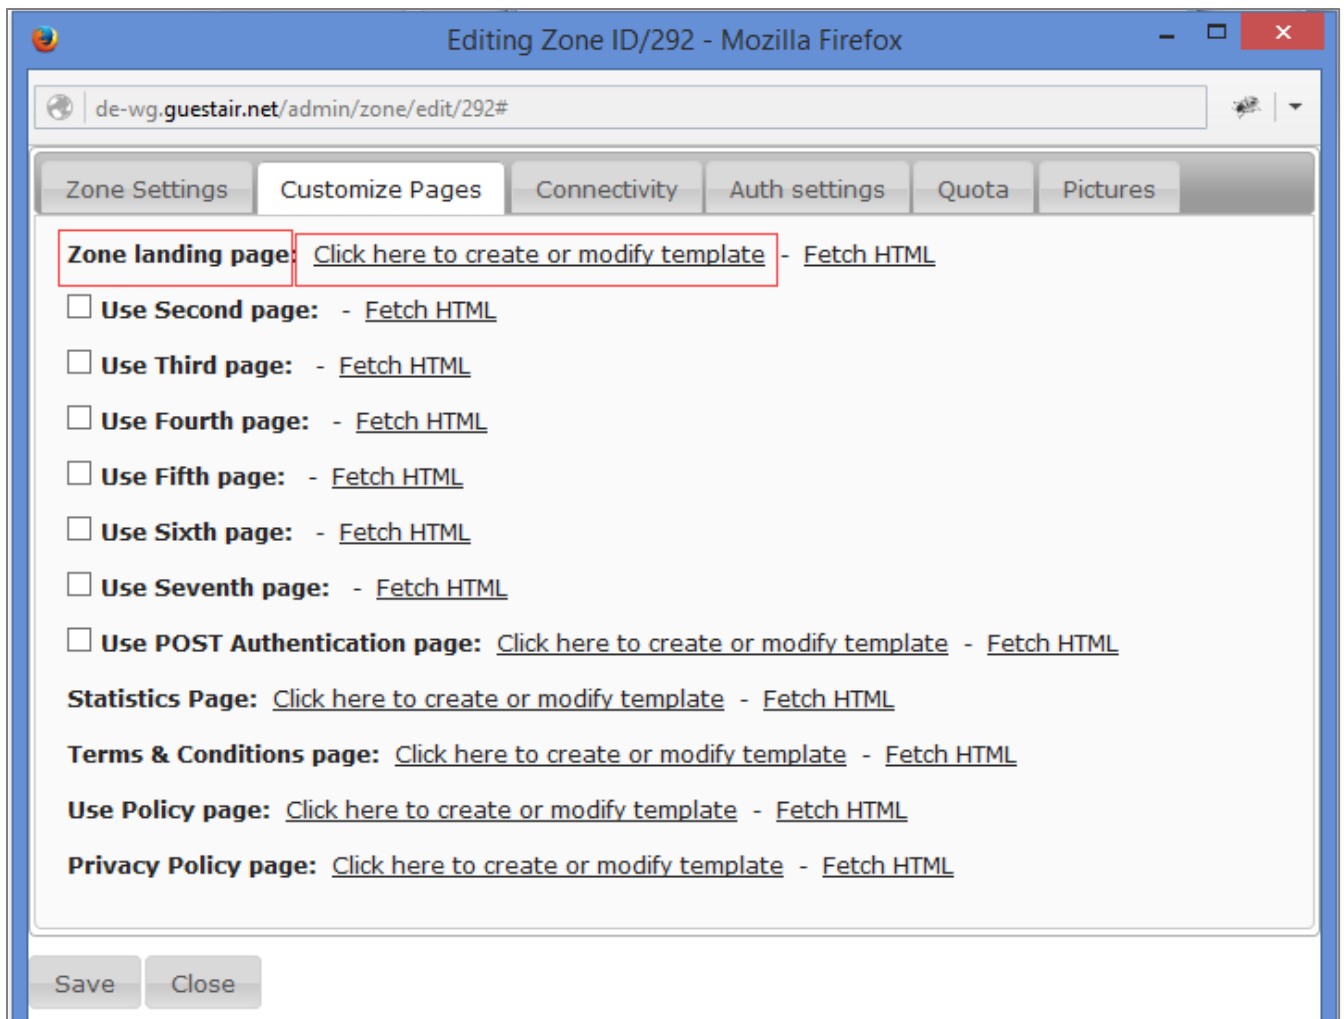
Editing Zone ID/292 - Mozilla Firefox

de-wg.guestair.net/admin/zone/edit/292#

Zone Settings | Customize Pages | Connectivity | Auth settings | Quota | Pictures

Zone landing page: Click here to create or modify template - Fetch HTML

Use Second page: - Fetch HTML

Use Third page: - Fetch HTML

Use Fourth page: - Fetch HTML

Use Fifth page: - Fetch HTML

Use Sixth page: - Fetch HTML

Use Seventh page: - Fetch HTML

Use POST Authentication page: Click here to create or modify template - Fetch HTML

Statistics Page: Click here to create or modify template - Fetch HTML

Terms & Conditions page: Click here to create or modify template - Fetch HTML

Use Policy page: Click here to create or modify template - Fetch HTML

Privacy Policy page: Click here to create or modify template - Fetch HTML

Save Close